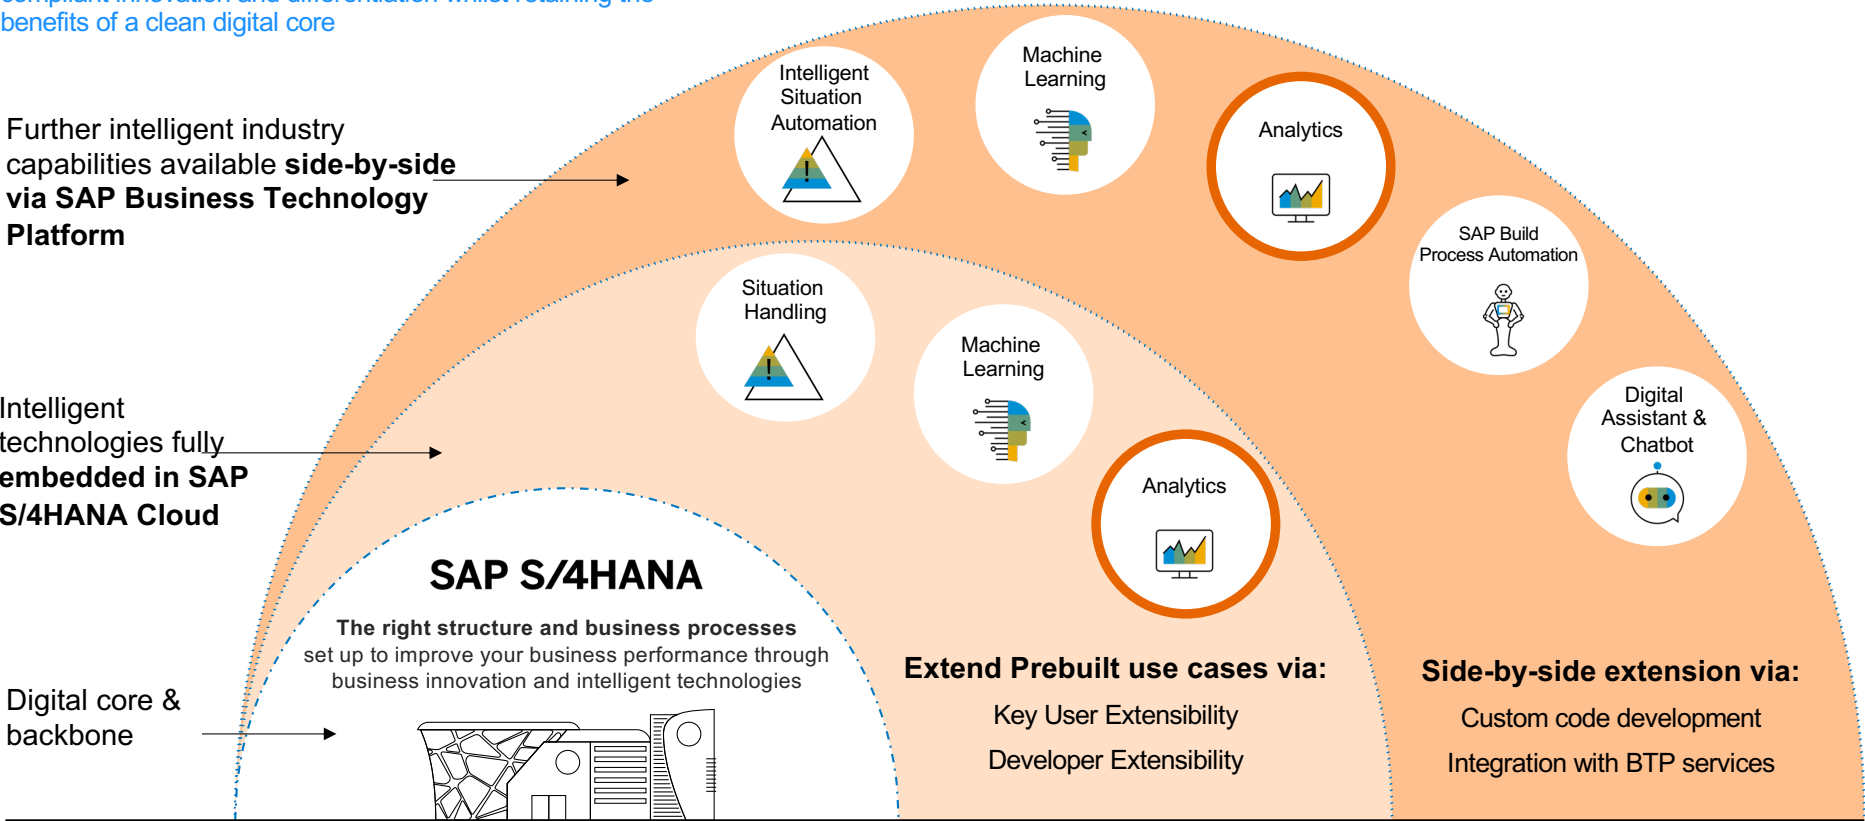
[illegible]
benefits of a clean digital core

Further intelligent industry capabilities available **side-by-side via SAP Business Technology Platform**

Intelligent technologies fully **embedded in SAP S/4HANA Cloud**

Digital core & backbone

Intelligent Situation Automation

Machine Learning

Analytics

SAP Build Process Automation

Digital Assistant & Chatbot

Situation Handling

Machine Learning

Analytics

SAP S/4HANA

The right structure and business processes
set up to improve your business performance through business innovation and intelligent technologies

Extend Prebuilt use cases via:
Key User Extensibility
Developer Extensibility

Side-by-side extension via:
Custom code development
Integration with BTP services